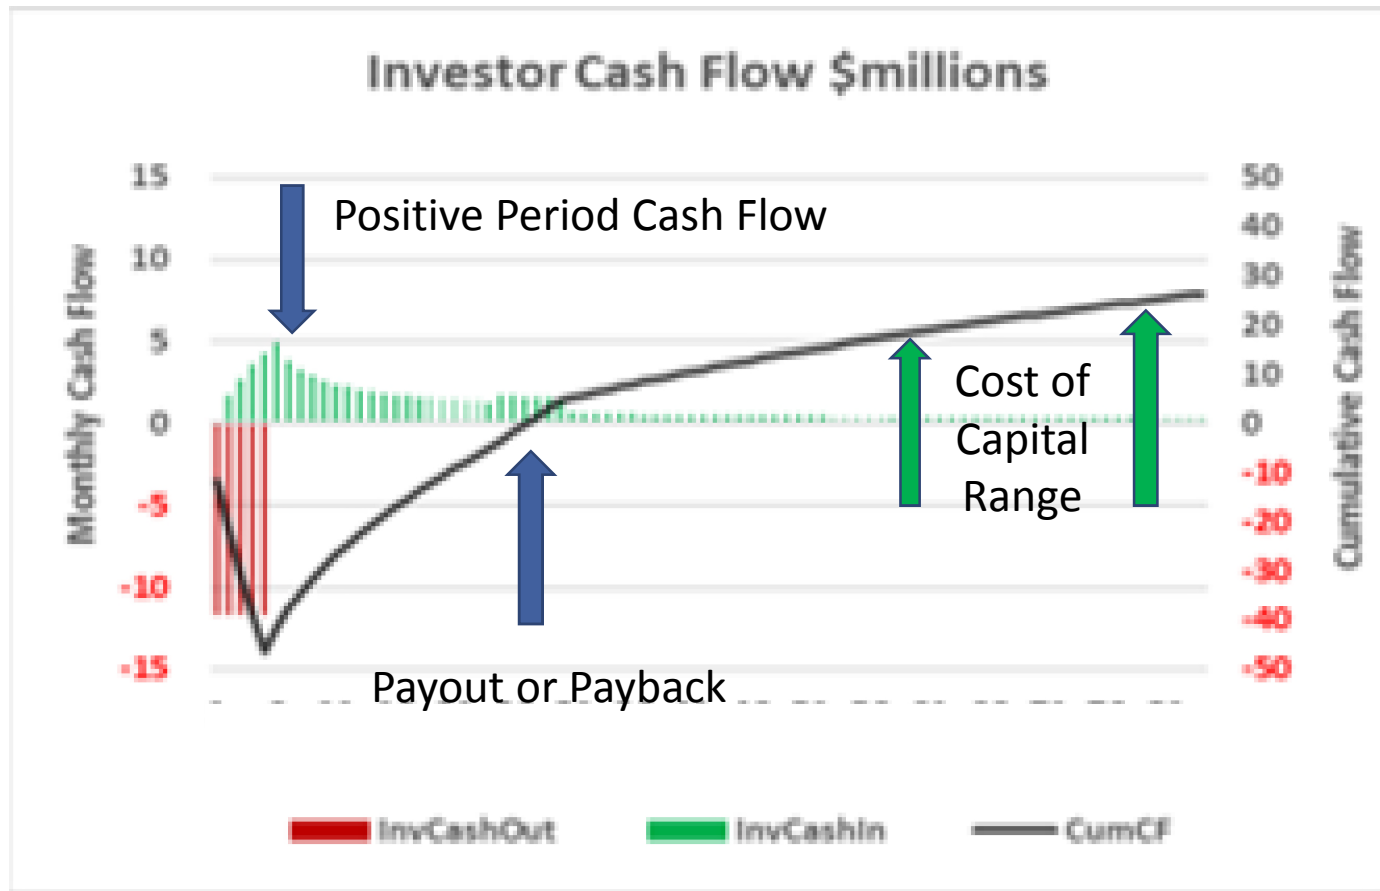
Investor Cash Flow $millions

Monthly Cash Flow

15
10
5
0
-5
-10
-15

Cumulative Cash Flow

50
40
30
20
10
0
-10
-20
-30
-40
-50

Positive Period Cash Flow

Cost of Capital Range

Payout or Payback

InvCashOut
InvCashIn
CumCF